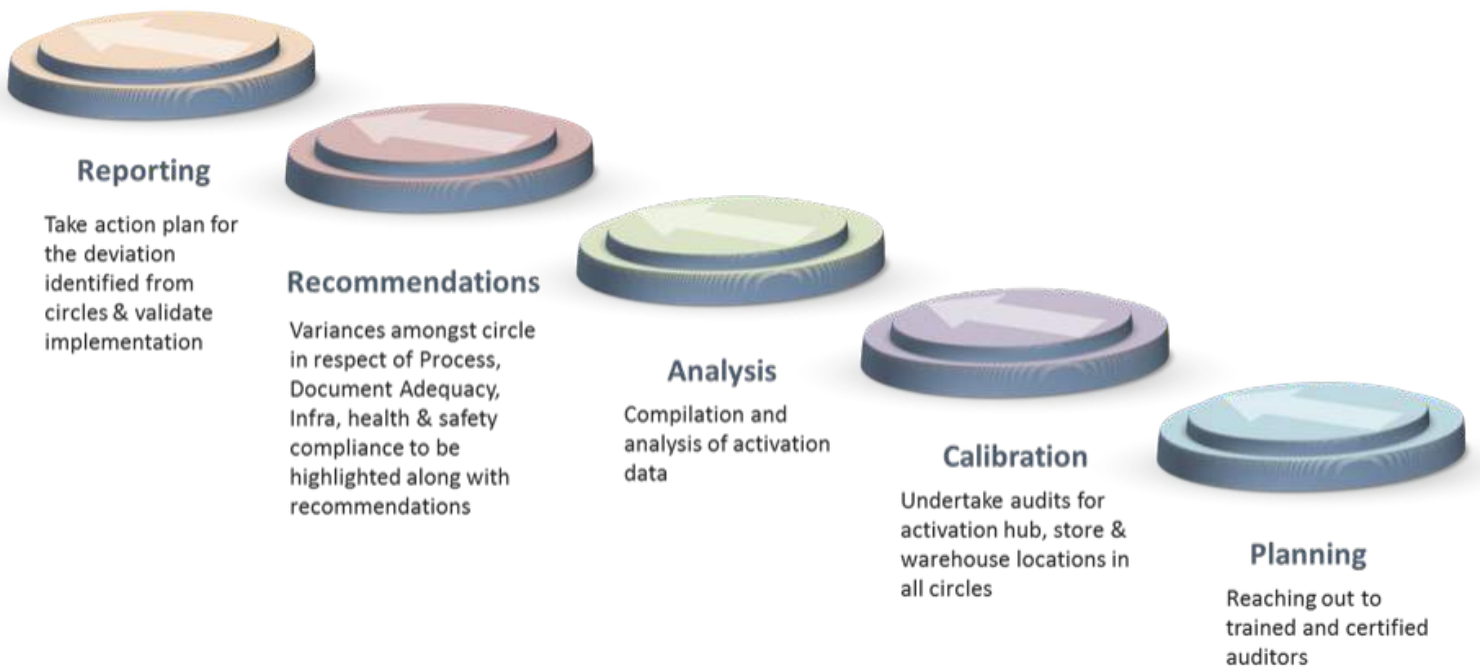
Reporting

Take action plan for the deviation identified from circles & validate implementation

Recommendations

Variances amongst circle in respect of Process, Document Adequacy, Infra, health & safety compliance to be highlighted along with recommendations

Analysis

Compilation and analysis of activation data

Calibration

Undertake audits for activation hub, store & warehouse locations in all circles

Planning

Reaching out to trained and certified auditors